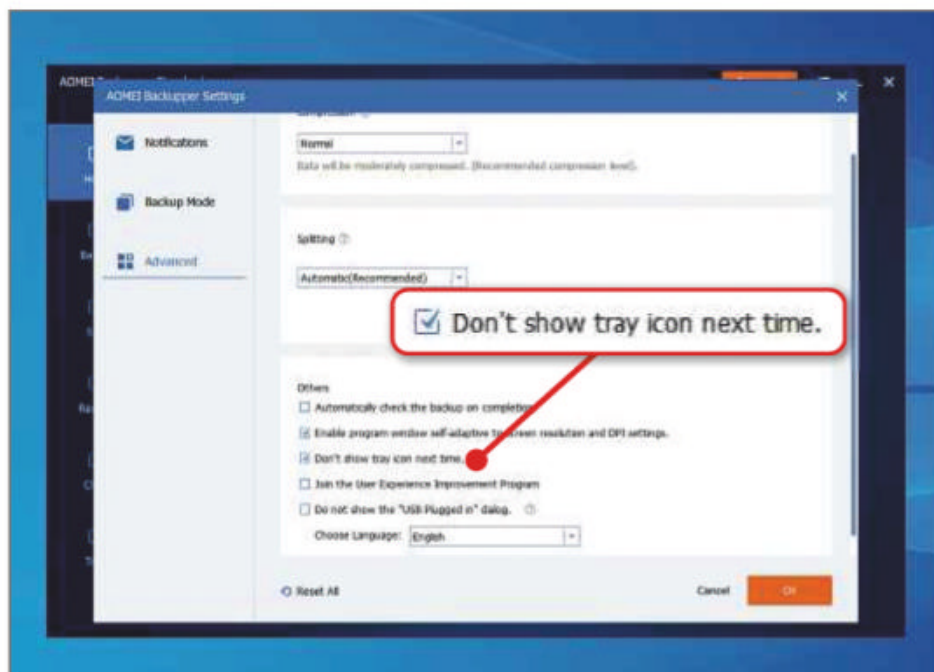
AOMEI Backupper Settings

Notifications

Backup Mode

Advanced

Normal

Data will be moderately compressed. (Recommended compression level).

Splitting

Automatic(Recommended)

Don't show tray icon next time.

Others

Automatically check the backup on completion

Enable program window self-adaptive to screen resolution and DPI settings.

Don't show tray icon next time.

Join the User Experience Improvement Program

Do not show the "USB Plugged in" dialog.

Choose Language: English

Reset All

Cancel

OK